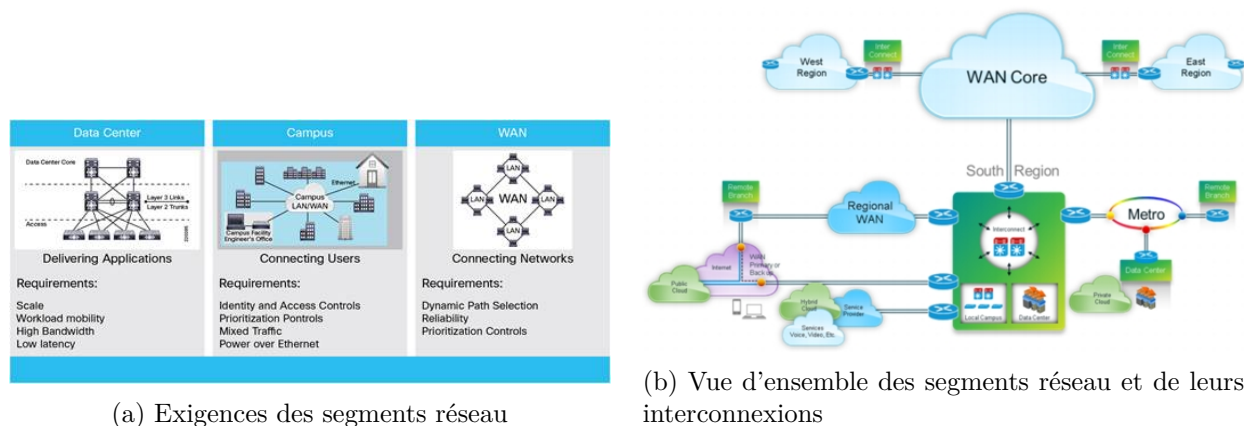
Data Center

Data Center Core

Layer 3 Links
Layer 2 Trunks

Access

Delivering Applications

Requirements:

Scale
Workload mobility
High Bandwidth
Low latency

Campus

Ethernet

Campus LAN/WAN

Campus Facility Engineer's Office

Connecting Users

Requirements:

Identity and Access Controls
Prioritization Pontrols
Mixed Traffic
Power over Ethernet

WAN

LAN
LAN
WAN
LAN
LAN
LAN

Connecting Networks

Requirements:

Dynamic Path Selection
Reliability
Prioritization Controls

(a) Exigences des segments réseau

West Region

Inter Connect

WAN Core

Inter Connect

East Region

South Region

Remote Branch

Regional WAN

Interconnect

Metro

Remote Branch

Internet

WAN Primary or Backup

Public Cloud

Hybrid Cloud

Service Provider

Services Voice, Video, Etc.

Local Campus

Data Center

Data Center

Private Cloud

(b) Vue d'ensemble des segments réseau et de leurs interconnexions